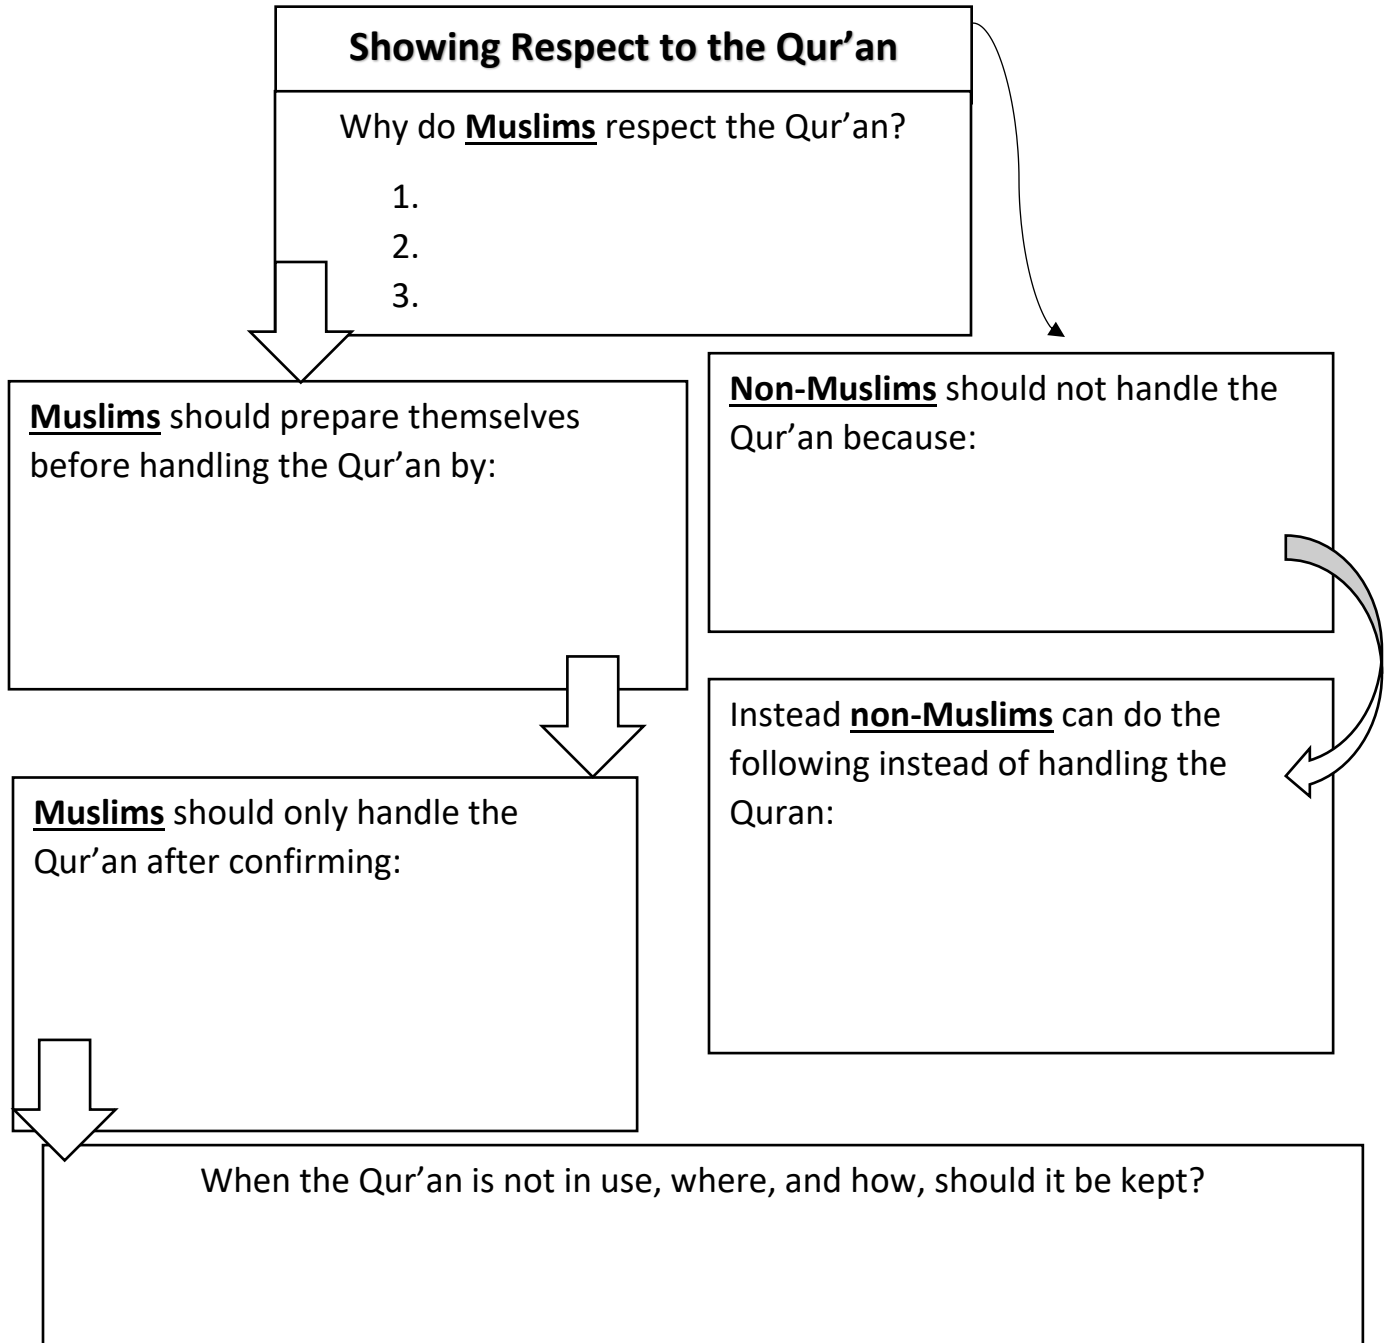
Showing Respect to the Qur’an

Why do Muslims respect the Qur’an?

1.
2.
3.

Muslims should prepare themselves before handling the Qur’an by:

Non-Muslims should not handle the Qur’an because:

Instead non-Muslims can do the following instead of handling the Quran:

Muslims should only handle the Qur’an after confirming:

When the Qur’an is not in use, where, and how, should it be kept?